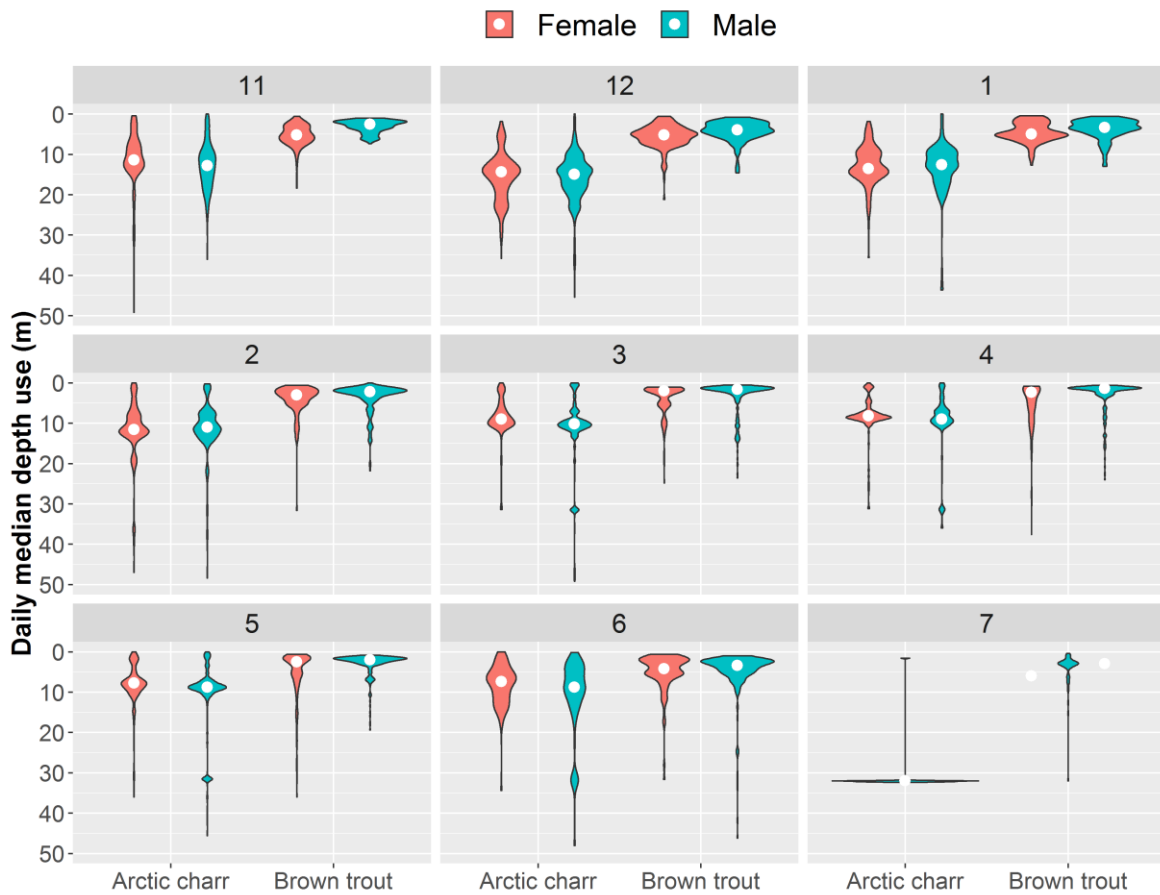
Female Male

Daily median depth use (m)

11

0
10
20
30
40
50

12

1

2

0
10
20
30
40
50

3

4

5

0
10
20
30
40
50

6

7

Arctic charr Brown trout

Arctic charr Brown trout

Arctic charr Brown trout